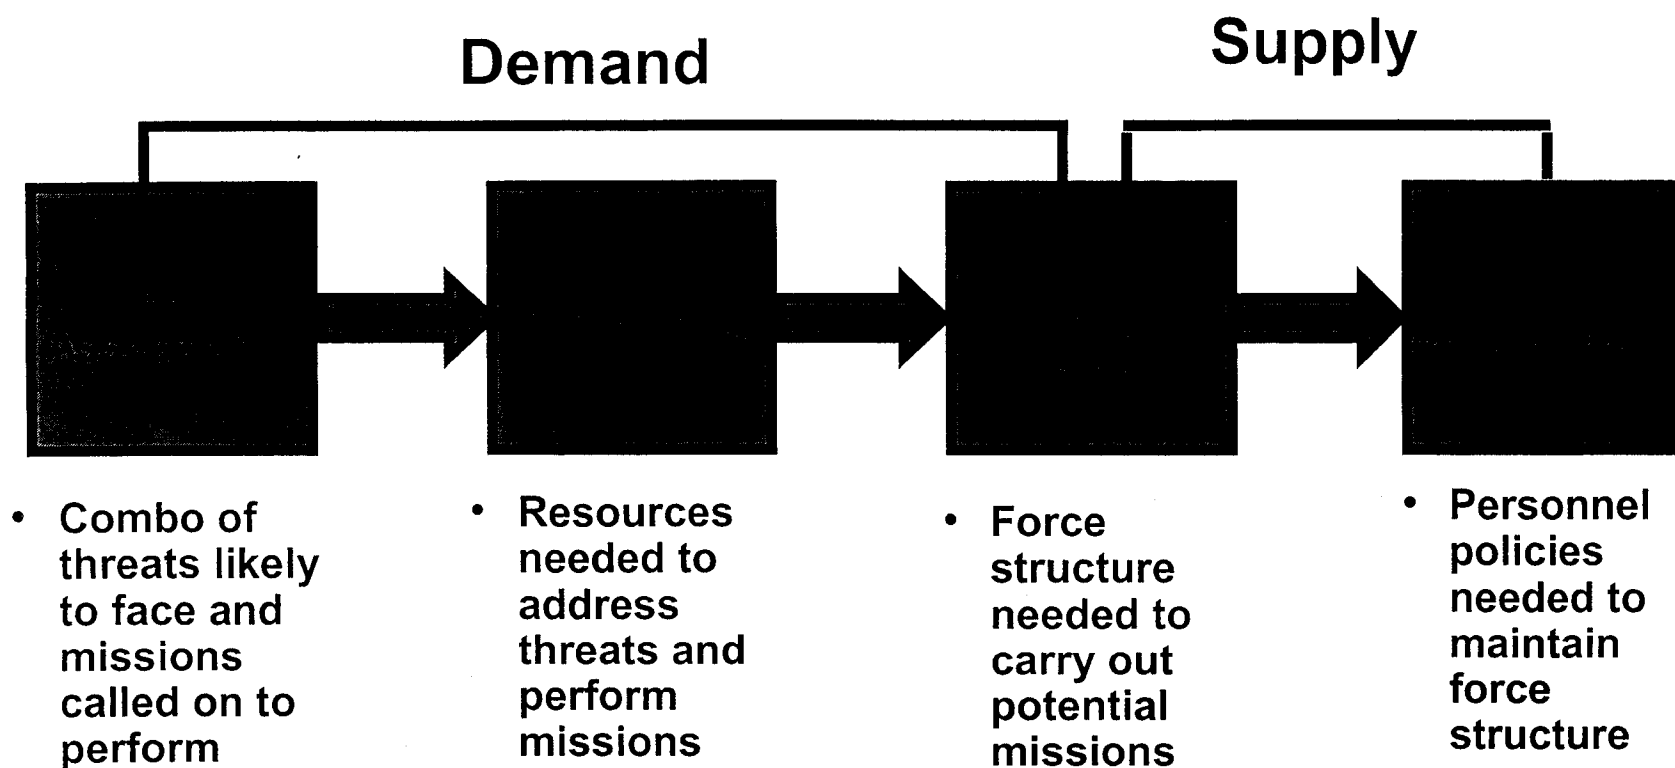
Demand

Supply

• Combo of threats likely to face and missions called on to perform

• Resources needed to address threats and perform missions

• Force structure needed to carry out potential missions

• Personnel policies needed to maintain force structure